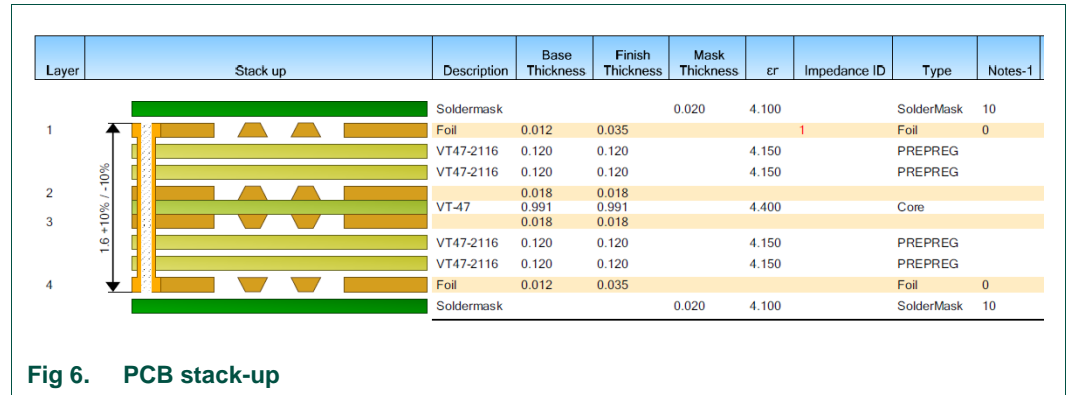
| Layer | Stack up | Description | Base Thickness | Finish Thickness | Mask Thickness | εr | Impedance ID | Type | Notes-1 |
|---|---|---|---|---|---|---|---|---|---|
| | | Soldermask | | | 0.020 | 4.100 | | SolderMask | 10 |
| 1 | | Foil | 0.012 | 0.035 | | | 1 | Foil | 0 |
| | | VT47-2116 | 0.120 | 0.120 | | 4.150 | | PREPREG | |
| | | VT47-2116 | 0.120 | 0.120 | | 4.150 | | PREPREG | |
| 2 | | | 0.018 | 0.018 | | | | | |
| | | VT-47 | 0.991 | 0.991 | | 4.400 | | Core | |
| 3 | | | 0.018 | 0.018 | | | | | |
| | | VT47-2116 | 0.120 | 0.120 | | 4.150 | | PREPREG | |
| | | VT47-2116 | 0.120 | 0.120 | | 4.150 | | PREPREG | |
| 4 | | Foil | 0.012 | 0.035 | | | | Foil | 0 |
| | | Soldermask | | | 0.020 | 4.100 | | SolderMask | 10 |

1.6 +10% / -10%

Fig 6. PCB stack-up